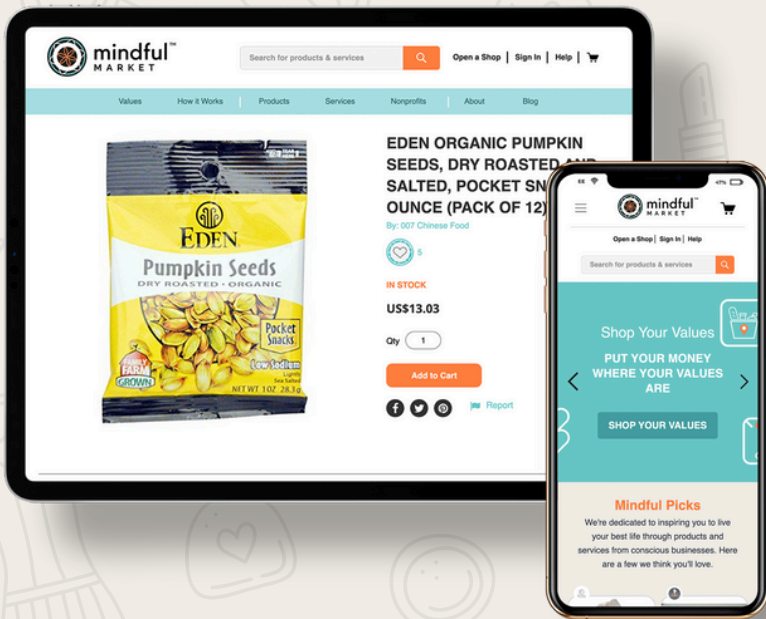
mindful™ MARKET

Search for products & services

Open a Shop | Sign In | Help |

Values How it Works Products Services Nonprofits About Blog

EDEN ORGANIC PUMPKIN SEEDS, DRY ROASTED AND SALTED, POCKET SN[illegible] OUNCE (PACK OF 12)

By: 007 Chinese Food

5

IN STOCK

US$13.03

Qty 1

Add to Cart

Report

EDEN

Pumpkin Seeds

DRY ROASTED · ORGANIC

Pocket Snacks

FAMILY FARM GROWN

Low Sodium

Lightly Sea Salted

NET WT 1 OZ 28.3g

mindful™ MARKET

Open a Shop | Sign In | Help

Search for products & services

Shop Your Values

PUT YOUR MONEY WHERE YOUR VALUES ARE

SHOP YOUR VALUES

Mindful Picks

We're dedicated to inspiring you to live your best life through products and services from conscious businesses. Here are a few we think you'll love.